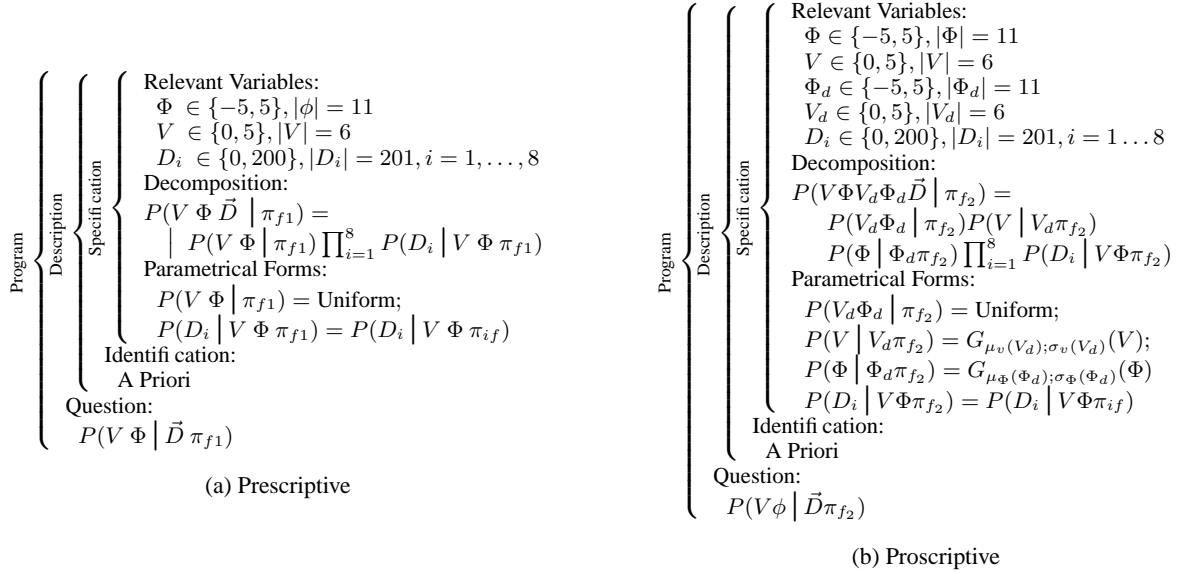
Program

Description

Specifi cation

Relevant Variables:
$\Phi \in \{-5, 5\}, |\phi| = 11$
$V \in \{0, 5\}, |V| = 6$
$D_i \in \{0, 200\}, |D_i| = 201, i = 1, \ldots, 8$
Decomposition:
$P(V\ \Phi\ \vec{D} \mid \pi_{f1}) =$
$\mid P(V\ \Phi \mid \pi_{f1}) \prod_{i=1}^{8} P(D_i \mid V\ \Phi\ \pi_{f1})$
Parametrical Forms:
$P(V\ \Phi \mid \pi_{f1}) =$ Uniform;
$P(D_i \mid V\ \Phi\ \pi_{f1}) = P(D_i \mid V\ \Phi\ \pi_{if})$
Identifi cation:
A Priori
Question:
$P(V\ \Phi \mid \vec{D}\ \pi_{f1})$

(a) Prescriptive

Program

Description

Specifi cation

Relevant Variables:
$\Phi \in \{-5, 5\}, |\Phi| = 11$
$V \in \{0, 5\}, |V| = 6$
$\Phi_d \in \{-5, 5\}, |\Phi_d| = 11$
$V_d \in \{0, 5\}, |V_d| = 6$
$D_i \in \{0, 200\}, |D_i| = 201, i = 1 \ldots 8$
Decomposition:
$P(V\Phi V_d \Phi_d \vec{D} \mid \pi_{f_2}) =$
$P(V_d \Phi_d \mid \pi_{f_2}) P(V \mid V_d \pi_{f_2})$
$P(\Phi \mid \Phi_d \pi_{f_2}) \prod_{i=1}^{8} P(D_i \mid V\Phi\pi_{f_2})$
Parametrical Forms:
$P(V_d \Phi_d \mid \pi_{f_2}) =$ Uniform;
$P(V \mid V_d \pi_{f_2}) = G_{\mu_v(V_d);\sigma_v(V_d)}(V);$
$P(\Phi \mid \Phi_d \pi_{f_2}) = G_{\mu_\Phi(\Phi_d);\sigma_\Phi(\Phi_d)}(\Phi)$
$P(D_i \mid V\Phi\pi_{f_2}) = P(D_i \mid V\Phi\pi_{if})$
Identifi cation:
A Priori
Question:
$P(V\phi \mid \vec{D}\pi_{f_2})$

(b) Proscriptive